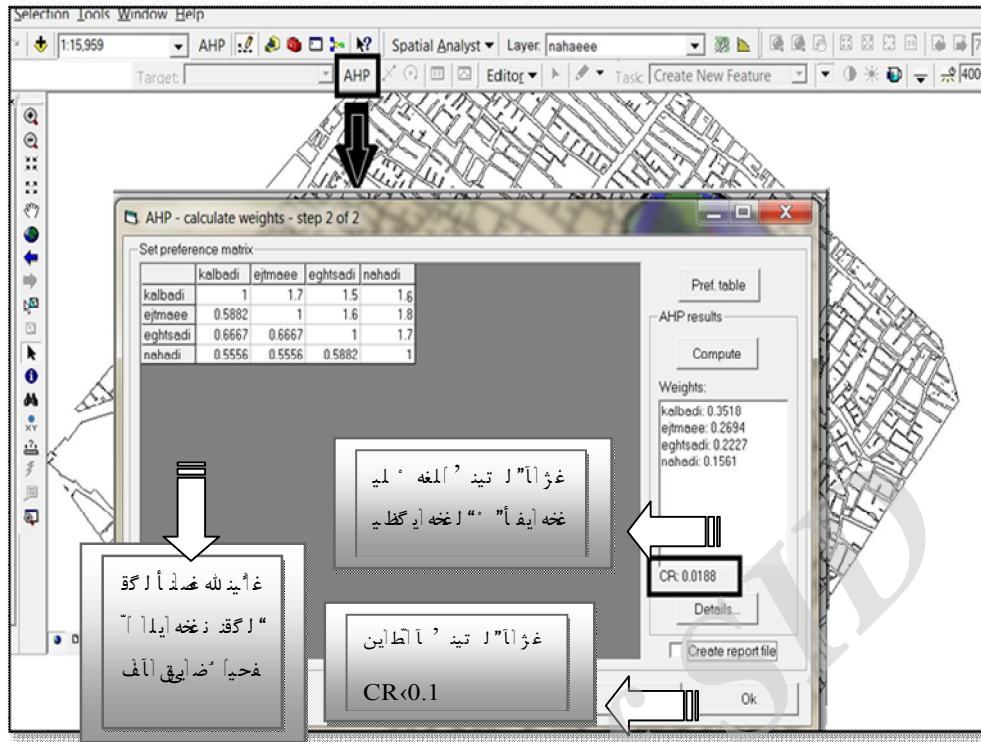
Selection Tools Window Help

1:15,959 AHP Spatial Analyst ▾ Layer: nahaeee

Target: AHP Editor ▾ Task: Create New Feature 400

AHP - calculate weights - step 2 of 2

Set preference matrix

| | kalbadi | ejtmaee | eghtsadi | nahadi |
|---|---|---|---|---|
| kalbadi | 1 | 1.7 | 1.5 | 1.6 |
| ejtmaee | 0.5882 | 1 | 1.6 | 1.8 |
| eghtsadi | 0.6667 | 0.6667 | 1 | 1.7 |
| nahadi | 0.5556 | 0.5556 | 0.5882 | 1 |

Pref. table

AHP results

Compute

Weights:
kalbadi: 0.3518
ejtmaee: 0.2694
eghtsadi: 0.2227
nahadi: 0.1561

CR: 0.0188

Details...

Create report file

Ok

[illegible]

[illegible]

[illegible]
CR‹0.1

SID